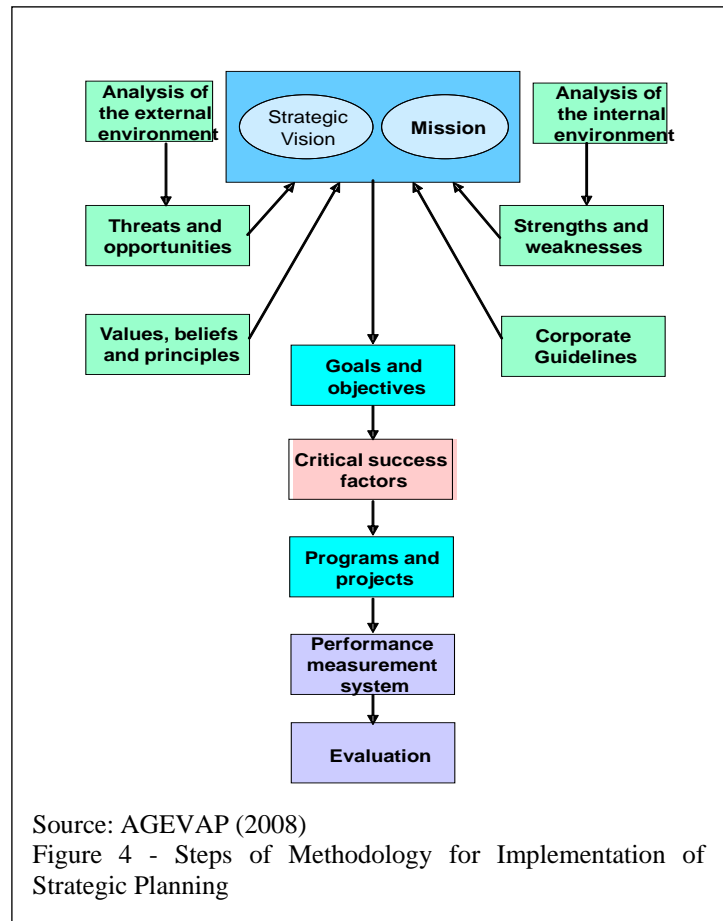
Analysis of the external environment

Strategic Vision

Mission

Analysis of the internal environment

Threats and opportunities

Strengths and weaknesses

Values, beliefs and principles

Corporate Guidelines

Goals and objectives

Critical success factors

Programs and projects

Performance measurement system

Evaluation

Source: AGEVAP (2008)
Figure 4 - Steps of Methodology for Implementation of Strategic Planning